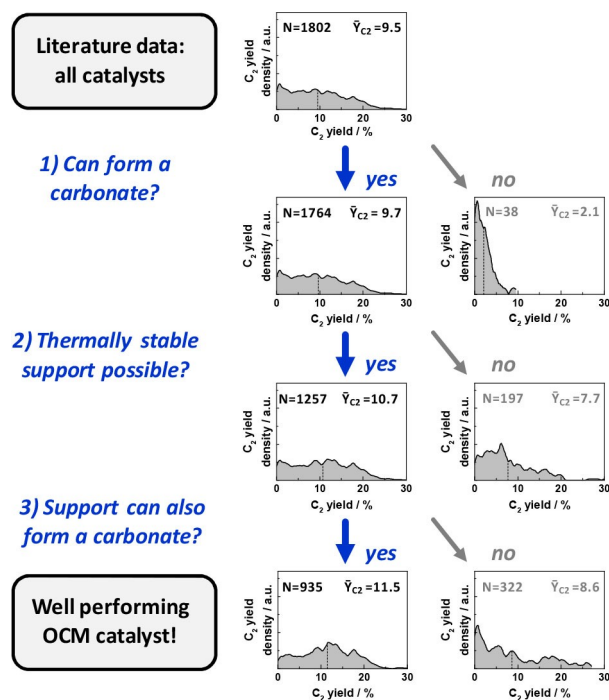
Literature data: all catalysts

N=1802 $\bar{Y}_{C2}$ =9.5

$C_2$ yield density / a.u.

0 10 20 30

$C_2$ yield / %

1) Can form a carbonate?

yes

no

N=1764 $\bar{Y}_{C2}$ = 9.7

$C_2$ yield density / a.u.

0 10 20 30

$C_2$ yield / %

N=38 $\bar{Y}_{C2}$ =2.1

$C_2$ yield density / a.u.

0 10 20 30

$C_2$ yield / %

2) Thermally stable support possible?

yes

no

N=1257 $\bar{Y}_{C2}$ =10.7

$C_2$ yield density / a.u.

0 10 20 30

$C_2$ yield / %

N=197 $\bar{Y}_{C2}$ =7.7

$C_2$ yield density / a.u.

0 10 20 30

$C_2$ yield / %

3) Support can also form a carbonate?

yes

no

Well performing OCM catalyst!

N=935 $\bar{Y}_{C2}$ =11.5

$C_2$ yield density / a.u.

0 10 20 30

$C_2$ yield / %

N=322 $\bar{Y}_{C2}$ =8.6

$C_2$ yield density / a.u.

0 10 20 30

$C_2$ yield / %